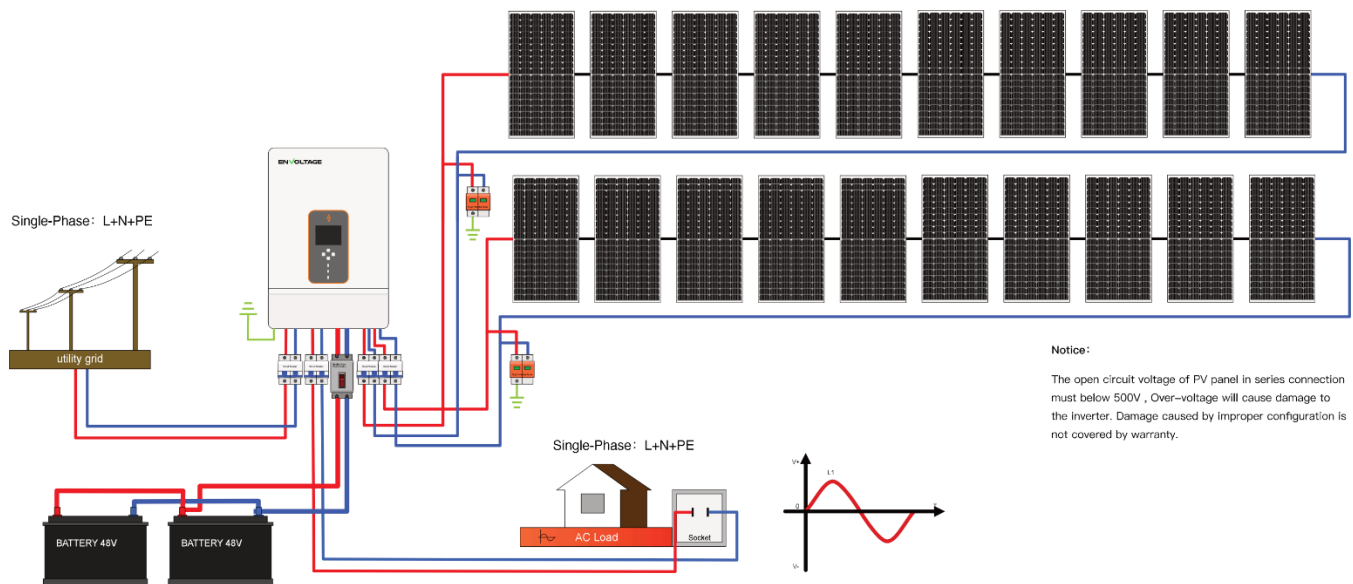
ENVOLTAGE

Single-Phase：L+N+PE

utility grid

Notice：

The open circuit voltage of PV panel in series connection must below 500V , Over-voltage will cause damage to the inverter. Damage caused by improper configuration is not covered by warranty.

Single-Phase：L+N+PE

BATTERY 48V

BATTERY 48V

AC Load

Socket

V+

L1

0

T

V-